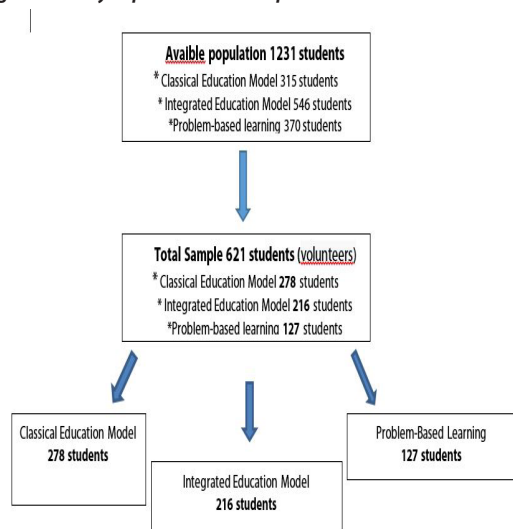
Avaible population 1231 students
* Classical Education Model 315 students
* Integrated Education Model 546 students
*Problem-based learning 370 students

Total Sample 621 students (volunteers)
* Classical Education Model 278 students
* Integrated Education Model 216 students
*Problem-based learning 127 students

Classical Education Model
278 students

Integrated Education Model
216 students

Problem-Based Learning
127 students